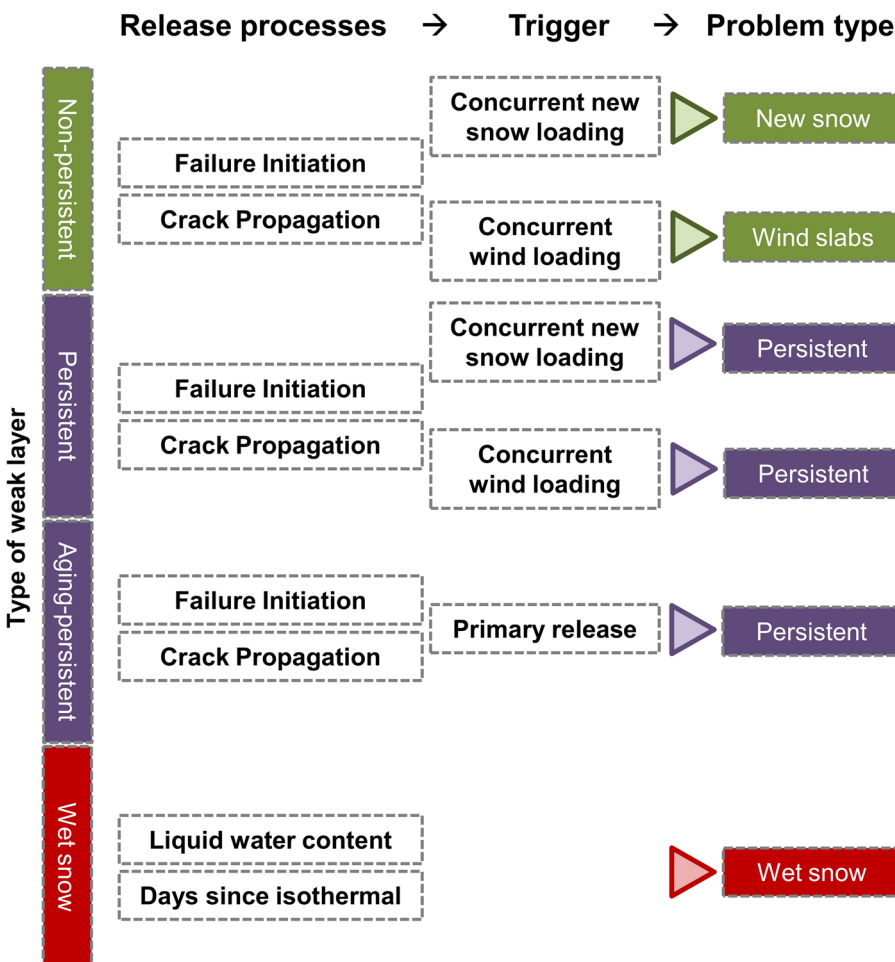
Release processes → Trigger → Problem type

Type of weak layer

Non-persistent

Failure Initiation

Crack Propagation

Concurrent new snow loading

New snow

Concurrent wind loading

Wind slabs

Persistent

Failure Initiation

Crack Propagation

Concurrent new snow loading

Persistent

Concurrent wind loading

Persistent

Aging-persistent

Failure Initiation

Crack Propagation

Primary release

Persistent

Wet snow

Liquid water content

Days since isothermal

Wet snow